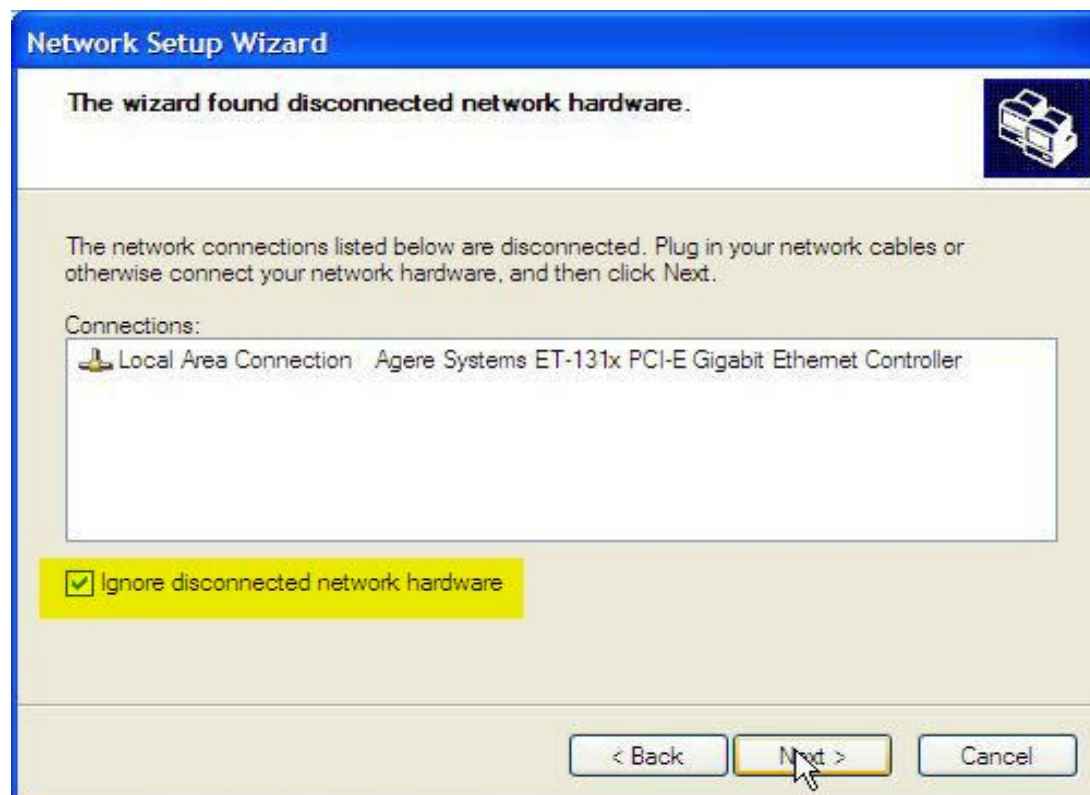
Network Setup Wizard

The wizard found disconnected network hardware.

The network connections listed below are disconnected. Plug in your network cables or otherwise connect your network hardware, and then click Next.

Connections:

Local Area Connection Agere Systems ET-131x PCI-E Gigabit Ethernet Controller

Ignore disconnected network hardware

< Back

Next >

Cancel